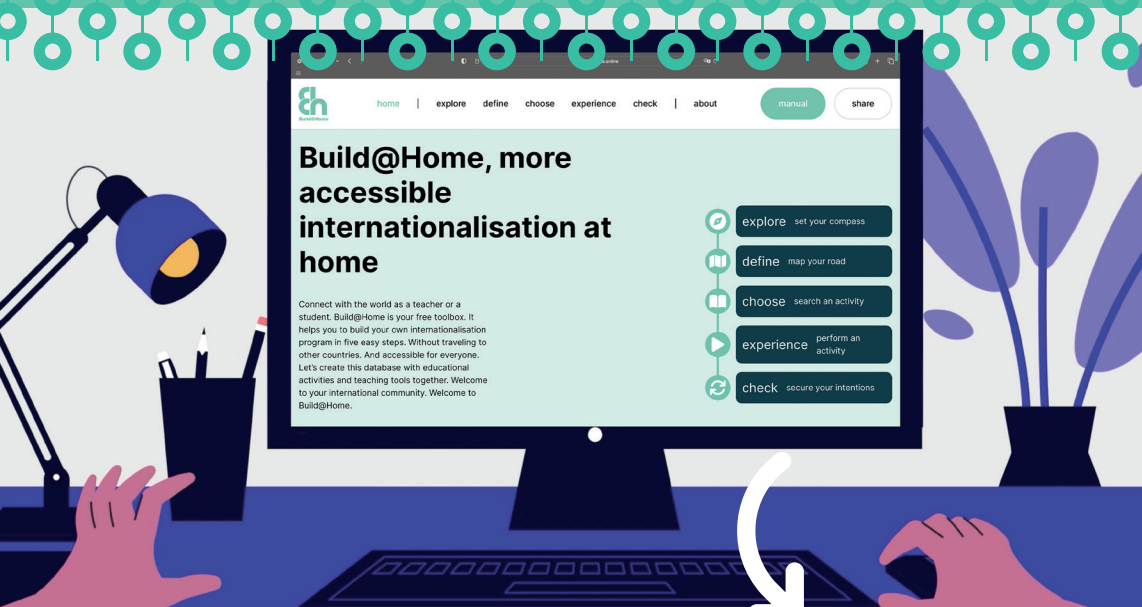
Build@Home

home | explore define choose experience check | about

manual share

Build@Home, more accessible internationalisation at home

Connect with the world as a teacher or a student. Build@Home is your free toolbox. It helps you to build your own internationalisation program in five easy steps. Without traveling to other countries. And accessible for everyone. Let's create this database with educational activities and teaching tools together. Welcome to your international community. Welcome to Build@Home.

explore set your compass

define map your road

choose search an activity

experience perform an activity

check secure your intentions